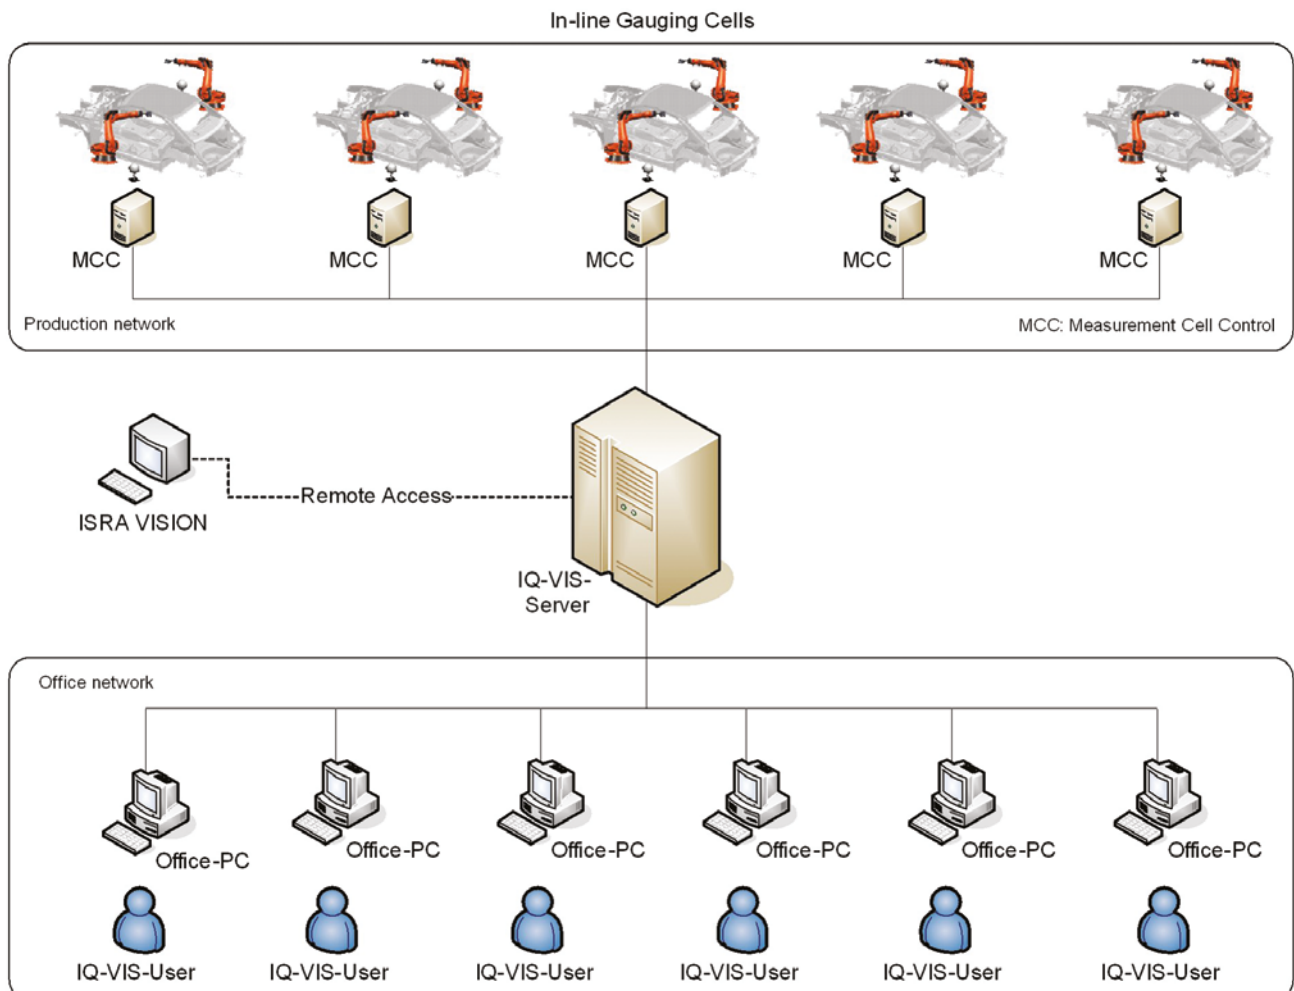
In-line Gauging Cells

MCC
MCC
MCC
MCC
MCC

Production network

MCC: Measurement Cell Control

ISRA VISION

Remote Access

IQ-VIS-Server

Office network

Office-PC
Office-PC
Office-PC
Office-PC
Office-PC
Office-PC

IQ-VIS-User
IQ-VIS-User
IQ-VIS-User
IQ-VIS-User
IQ-VIS-User
IQ-VIS-User